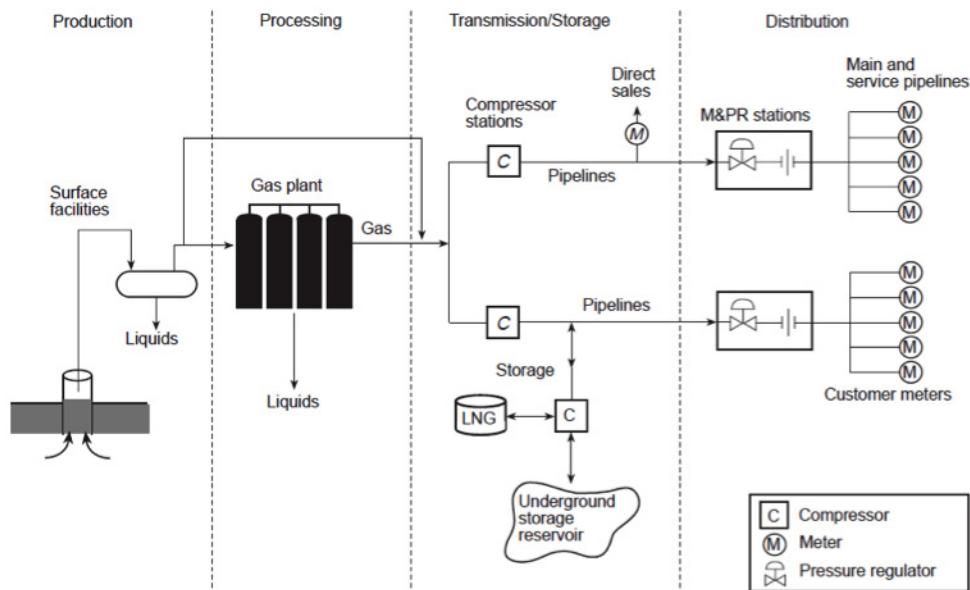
Production

Processing

Transmission/Storage

Distribution

Direct sales

Main and service pipelines

Compressor stations

M&PR stations

M

C

Surface facilities

Gas plant

Pipelines

M

M

M

M

M

Gas

Liquids

C

Pipelines

M

M

M

M

M

Storage

Liquids

Customer meters

LNG

C

Underground storage reservoir

C Compressor

M Meter

Pressure regulator